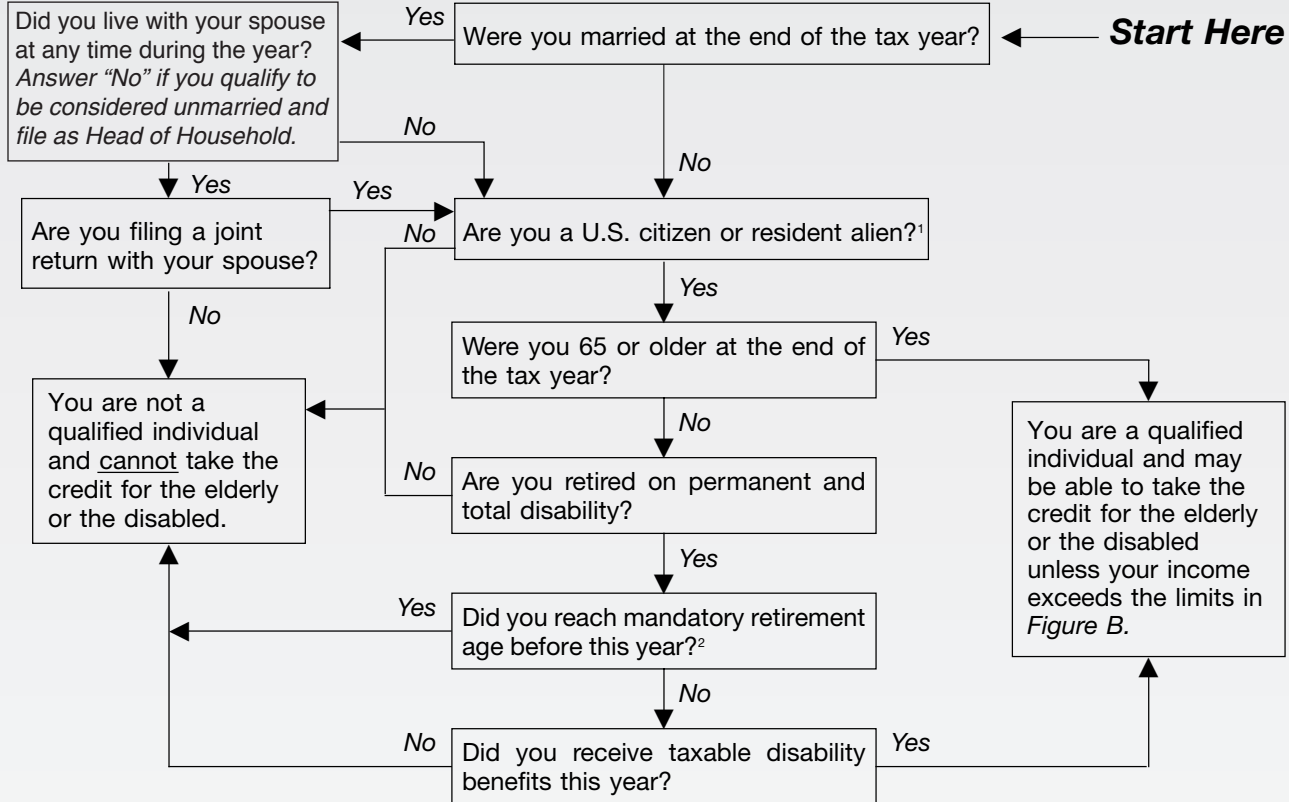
Start Here

Were you married at the end of the tax year?

Yes

Did you live with your spouse at any time during the year? Answer "No" if you qualify to be considered unmarried and file as Head of Household.

No

No

Yes

Yes

Are you filing a joint return with your spouse?

No

Are you a U.S. citizen or resident alien?$^1$

No

Yes

Were you 65 or older at the end of the tax year?

Yes

You are not a qualified individual and cannot take the credit for the elderly or the disabled.

No

No

Are you retired on permanent and total disability?

You are a qualified individual and may be able to take the credit for the elderly or the disabled unless your income exceeds the limits in Figure B.

Yes

Yes

Did you reach mandatory retirement age before this year?$^2$

No

No

Did you receive taxable disability benefits this year?

Yes